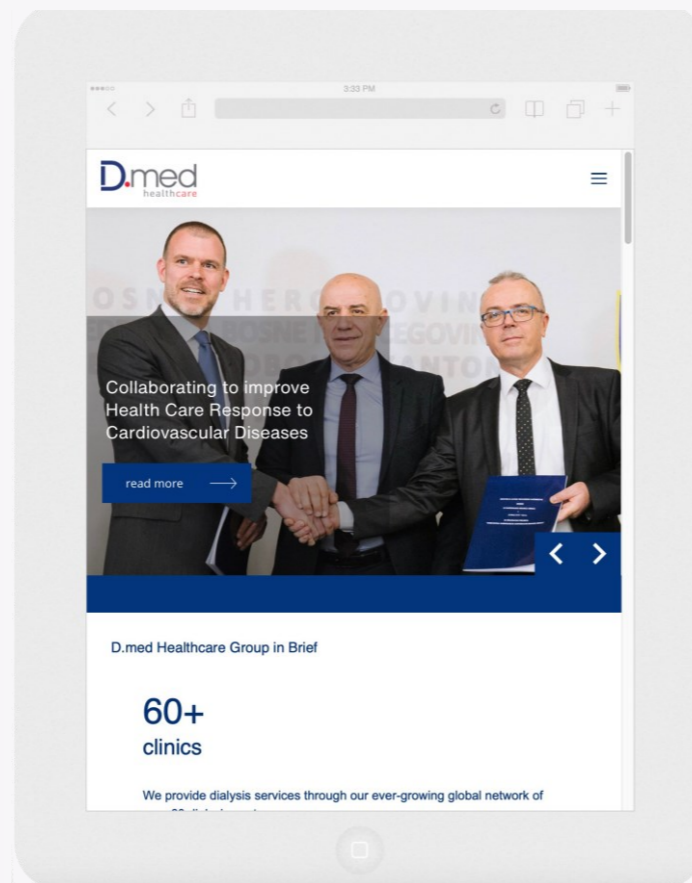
3:33 PM

D.med
healthcare

Collaborating to improve Health Care Response to Cardiovascular Diseases

read more

D.med Healthcare Group in Brief

60+
clinics

We provide dialysis services through our ever-growing global network of
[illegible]